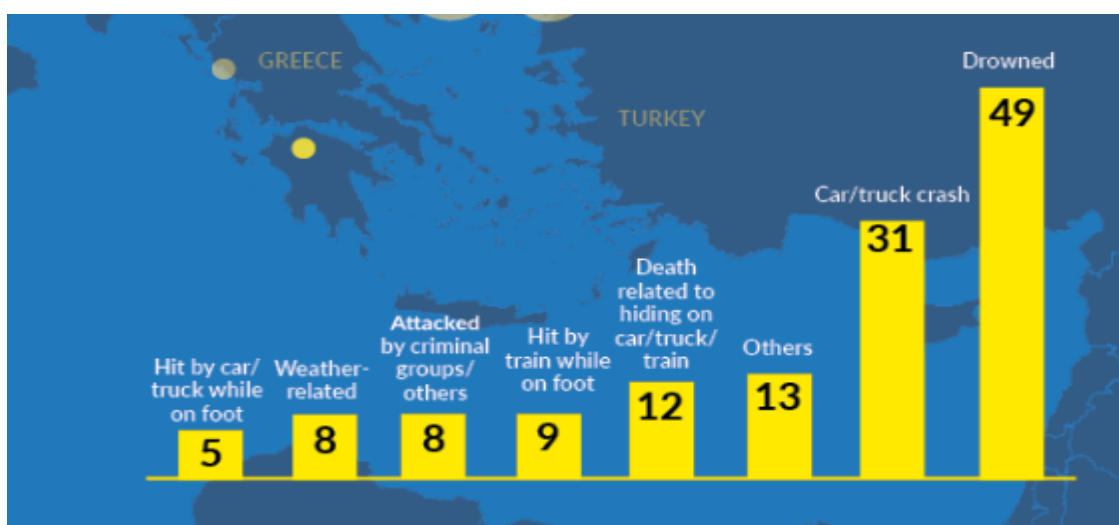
GREECE

TURKEY

Drowned
49

Car/truck crash
31

Death related to hiding on car/truck/ train
12

Others
13

Hit by car/ truck while on foot
5

Weather-related
8

Attacked by criminal groups/ others
8

Hit by train while on foot
9